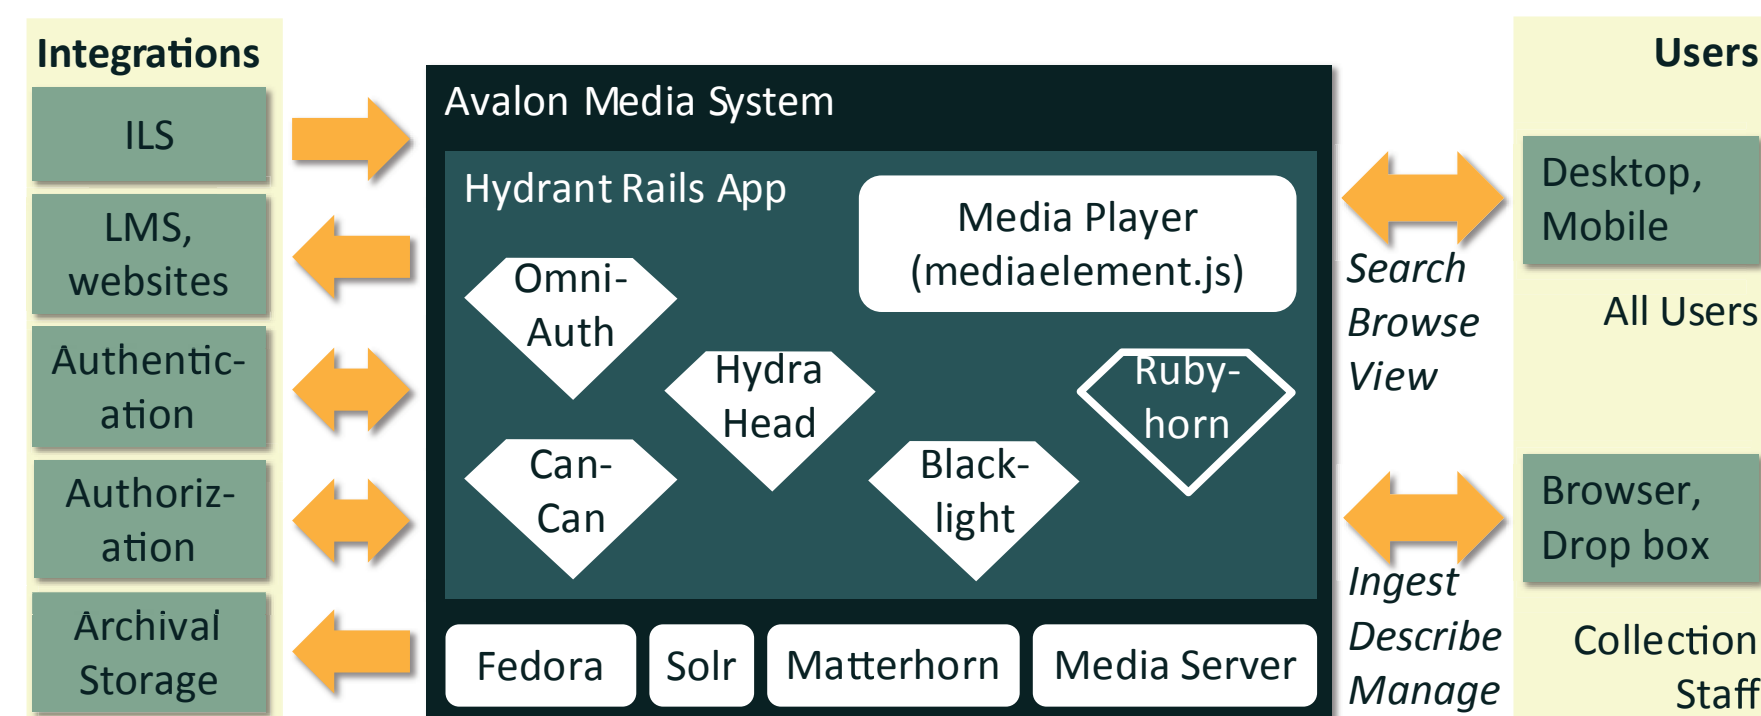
Integrations

ILS

LMS, websites

Authentication

Authorization

Archival Storage

Avalon Media System

Hydrant Rails App

Media Player (mediaelement.js)

Omni-Auth

Hydra Head

Ruby-horn

Can-Can

Black-light

Fedora

Solr

Matterhorn

Media Server

Search
Browse
View

Ingest
Describe
Manage

Users

Desktop, Mobile

All Users

Browser, Drop box

Collection Staff